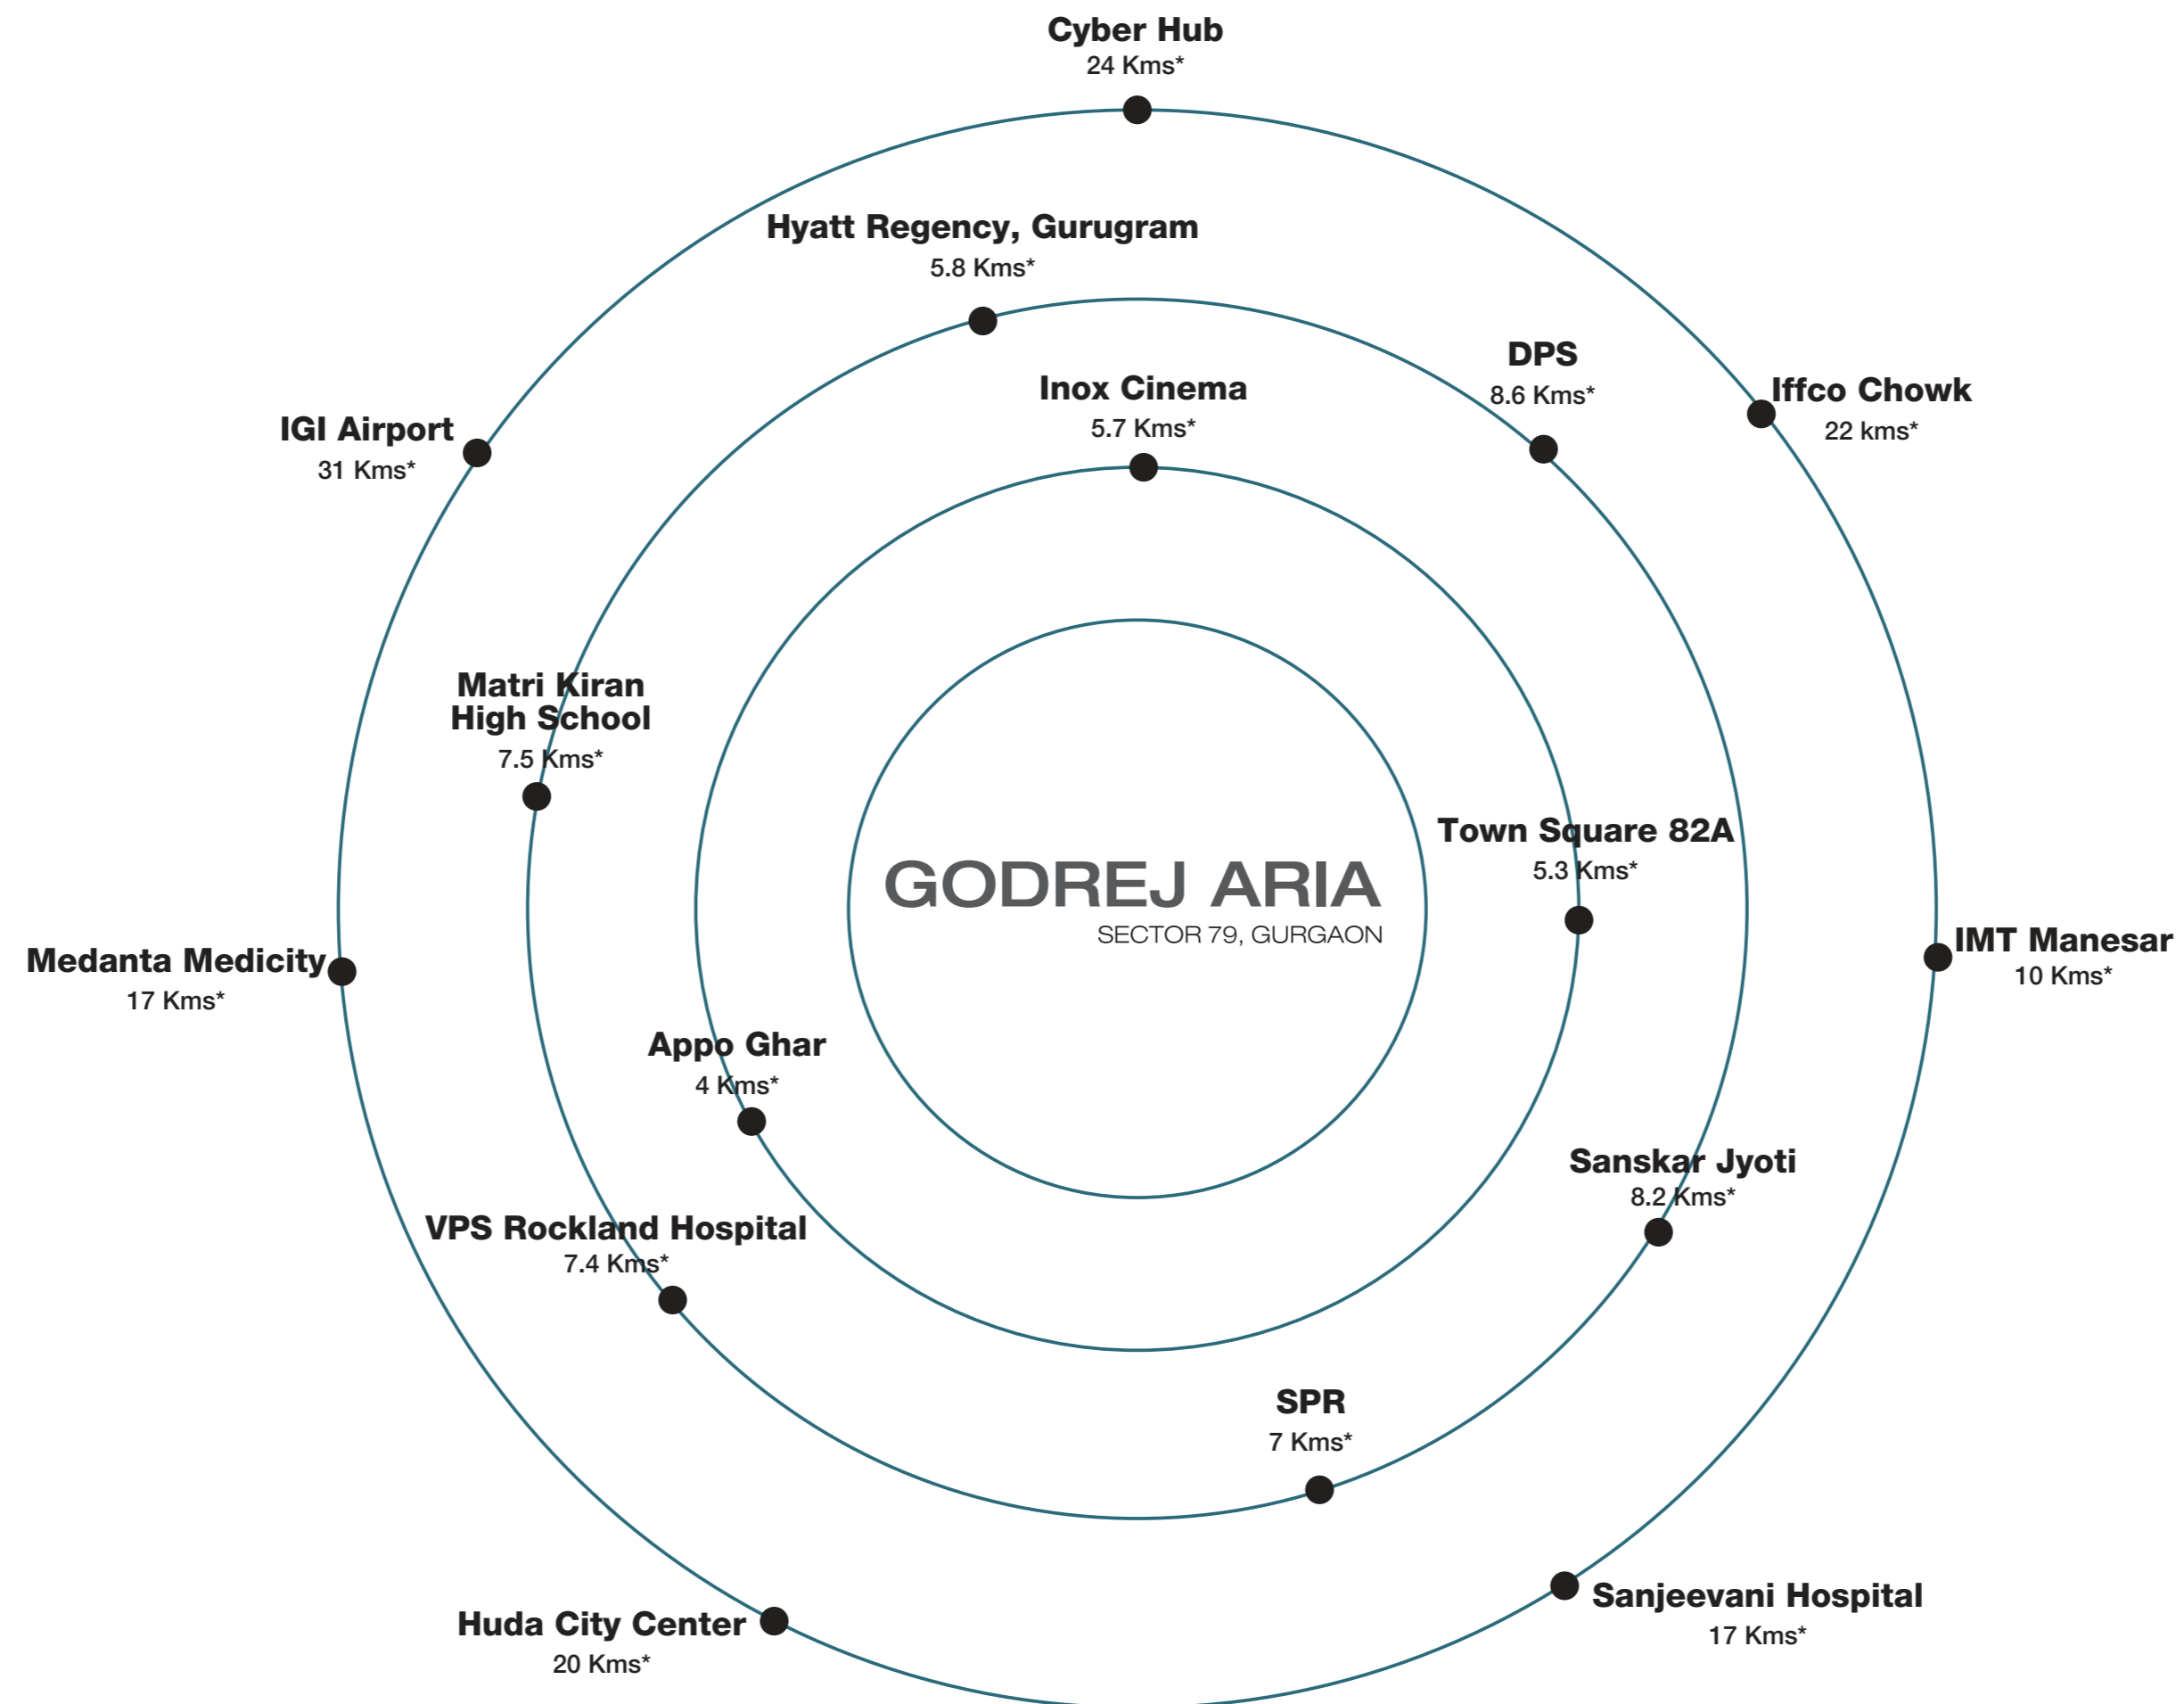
Cyber Hub
24 Kms*

Hyatt Regency, Gurugram
5.8 Kms*

DPS
8.6 Kms*

Iffco Chowk
22 kms*

Inox Cinema
5.7 Kms*

IGI Airport
31 Kms*

Matri Kiran High School
7.5 Kms*

Town Square 82A
5.3 Kms*

GODREJ ARIA
SECTOR 79, GURGAON

IMT Manesar
10 Kms*

Medanta Medicity
17 Kms*

Appo Ghar
4 Kms*

Sanskar Jyoti
8.2 Kms*

VPS Rockland Hospital
7.4 Kms*

SPR
7 Kms*

Sanjeevani Hospital
17 Kms*

Huda City Center
20 Kms*